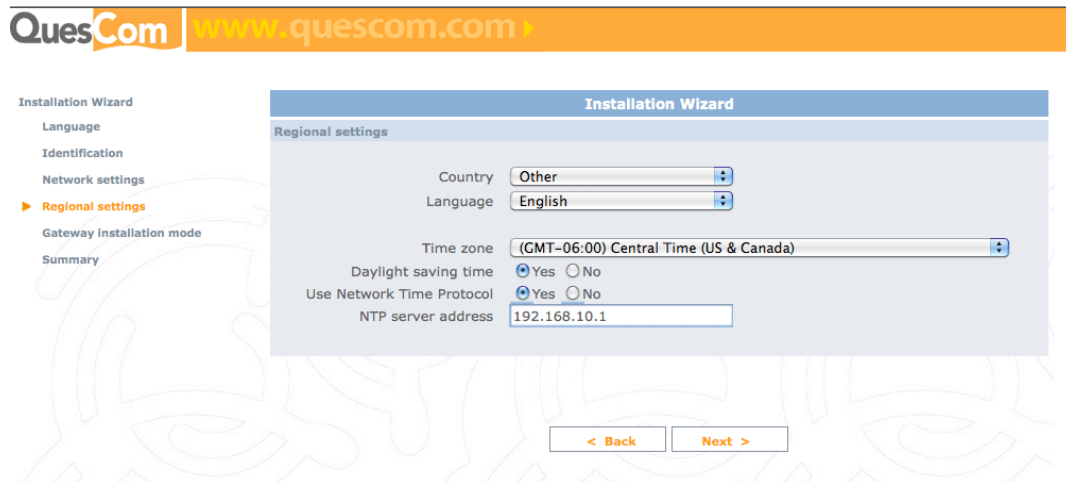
QuesCom www.quescom.com

Installation Wizard
Language
Identification
Network settings
Regional settings
Gateway installation mode
Summary

Installation Wizard

Regional settings

Country Other
Language English

Time zone (GMT-06:00) Central Time (US & Canada)
Daylight saving time Yes No
Use Network Time Protocol Yes No
NTP server address 192.168.10.1

< Back Next >